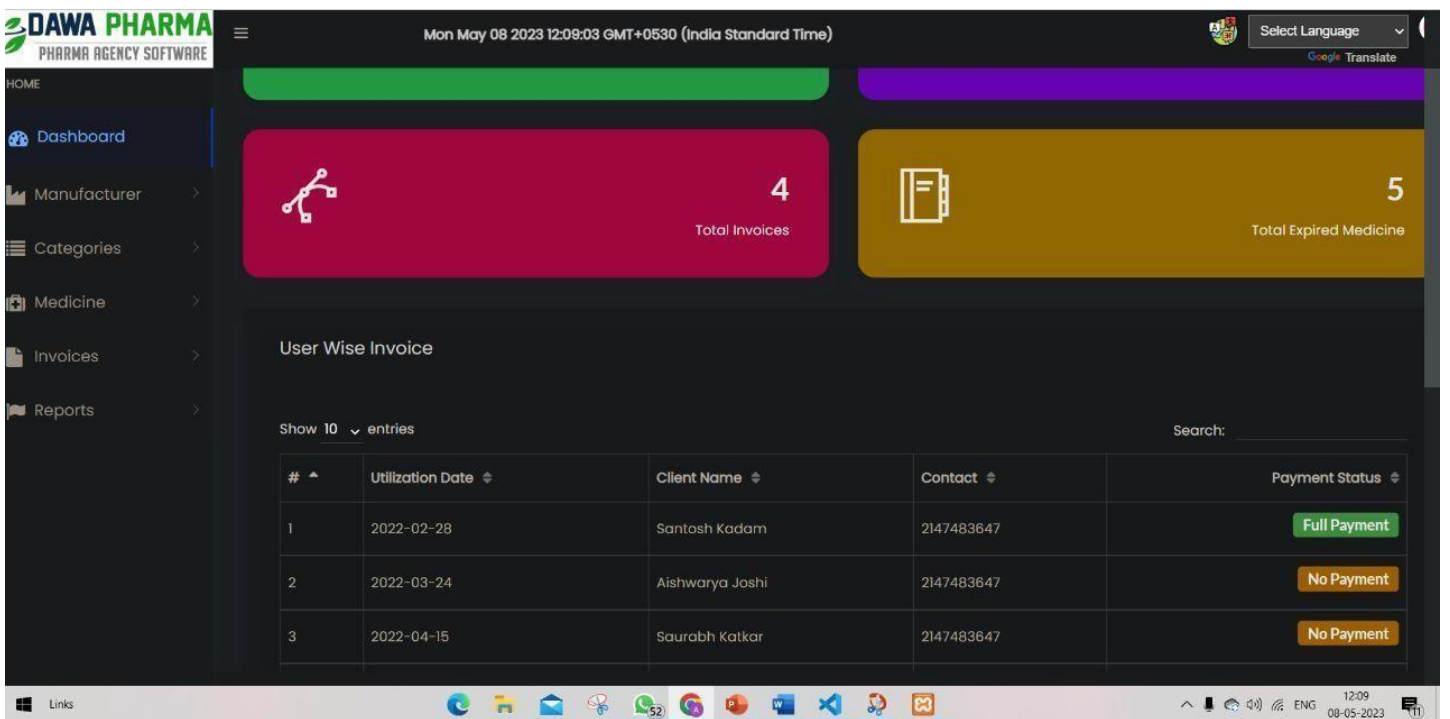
DAWA PHARMA
PHARMA AGENCY SOFTWARE

Mon May 08 2023 12:09:03 GMT+0530 (India Standard Time)

Select Language
Google Translate

HOME

Dashboard
Manufacturer
Categories
Medicine
Invoices
Reports

4
Total Invoices

5
Total Expired Medicine

User Wise Invoice

Show 10 entries

Search:

| # | Utilization Date | Client Name | Contact | Payment Status |
|---|---|---|---|---|
| 1 | 2022-02-28 | Santosh Kadam | 2147483647 | Full Payment |
| 2 | 2022-03-24 | Aishwarya Joshi | 2147483647 | No Payment |
| 3 | 2022-04-15 | Saurabh Katkar | 2147483647 | No Payment |

Links

52

ENG 12:09 08-05-2023

11